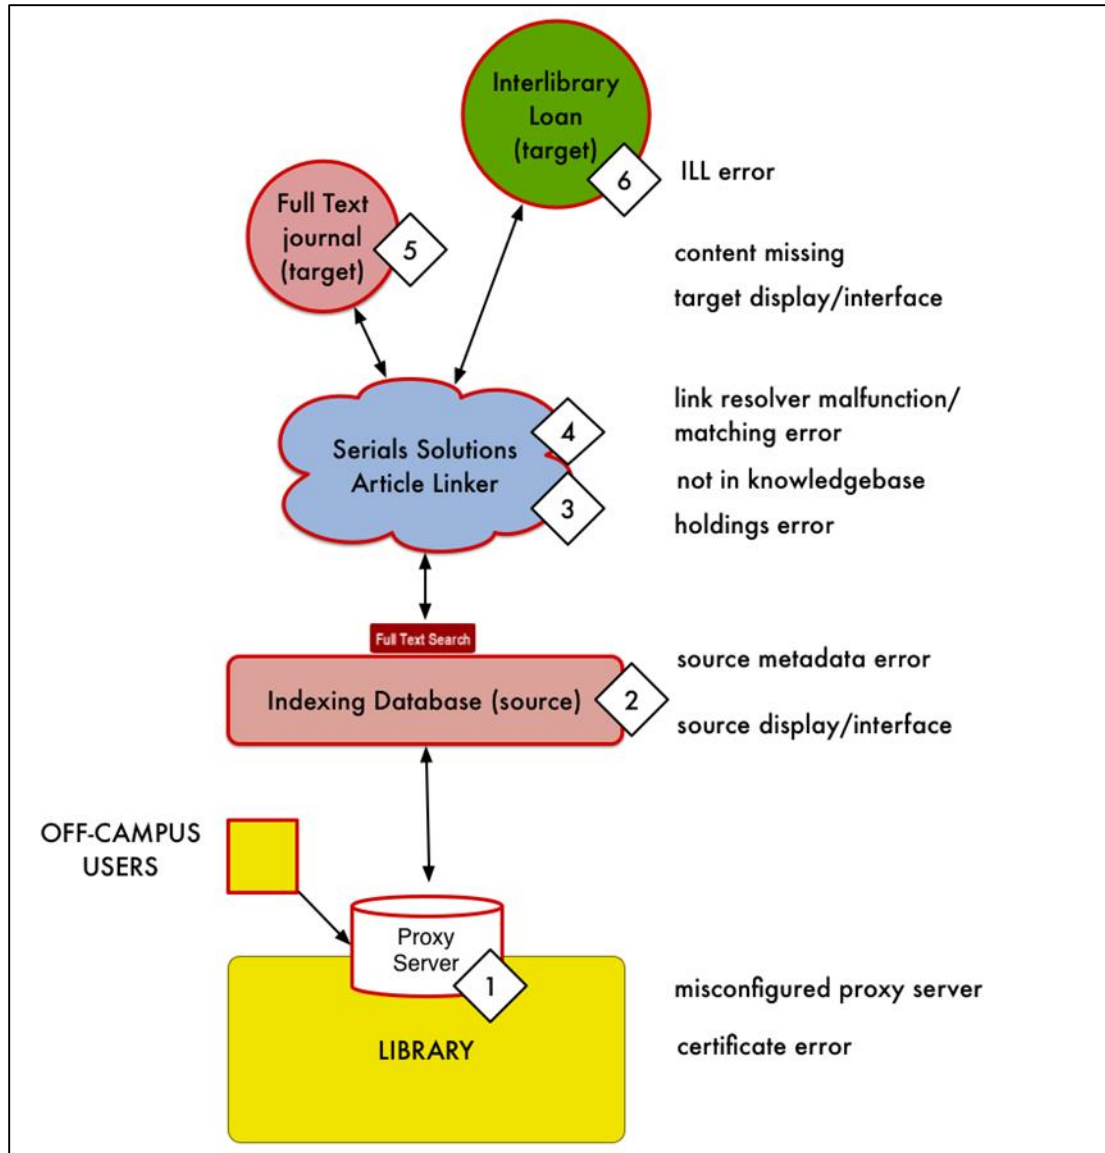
Interlibrary Loan (target)

6

ILL error

Full Text journal (target)

5

content missing

target display/interface

link resolver malfunction/ matching error

Serials Solutions Article Linker

4

not in knowledgebase

3

holdings error

Full Text Search

source metadata error

Indexing Database (source)

2

source display/interface

OFF-CAMPUS USERS

Proxy Server

1

misconfigured proxy server

LIBRARY

certificate error